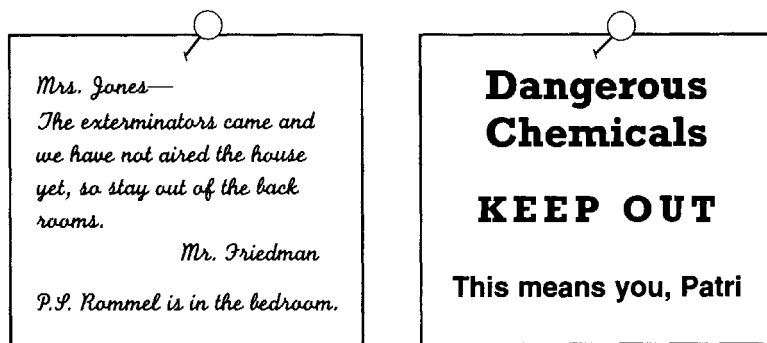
Mrs. Jones—
The exterminators came and we have not aired the house yet, so stay out of the back rooms.
Mr. Friedman

P.S. Rommel is in the bedroom.

Dangerous Chemicals

KEEP OUT

This means you, Patri